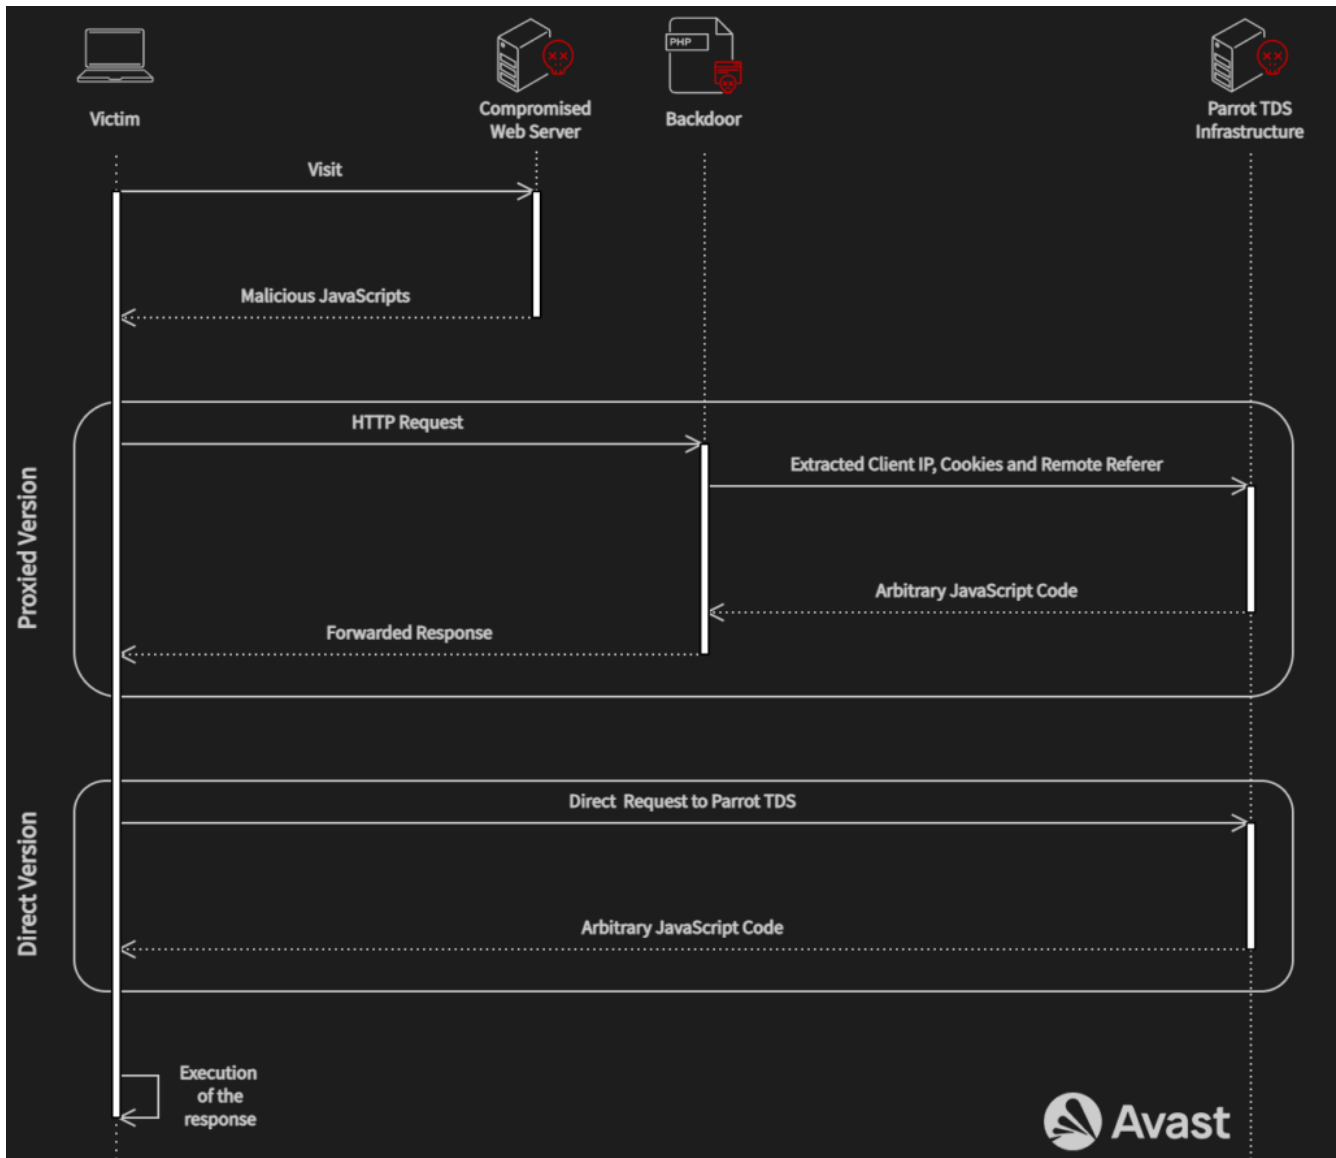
Victim

Compromised Web Server

PHP

Backdoor

Parrot TDS Infrastructure

Visit

Malicious JavaScripts

Proxied Version

HTTP Request

Extracted Client IP, Cookies and Remote Referer

Arbitrary JavaScript Code

Forwarded Response

Direct Version

Direct Request to Parrot TDS

Arbitrary JavaScript Code

Execution of the response

Avast